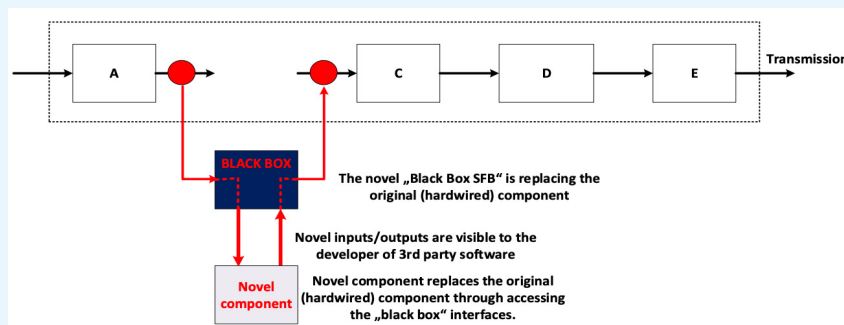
A

C

D

E

Transmissio

BLACK BOX

The novel „Black Box SFB“ is replacing the original (hardwired) component

Novel inputs/outputs are visible to the developer of 3rd party software

Novel component

Novel component replaces the original (hardwired) component through accessing the „black box“ interfaces.